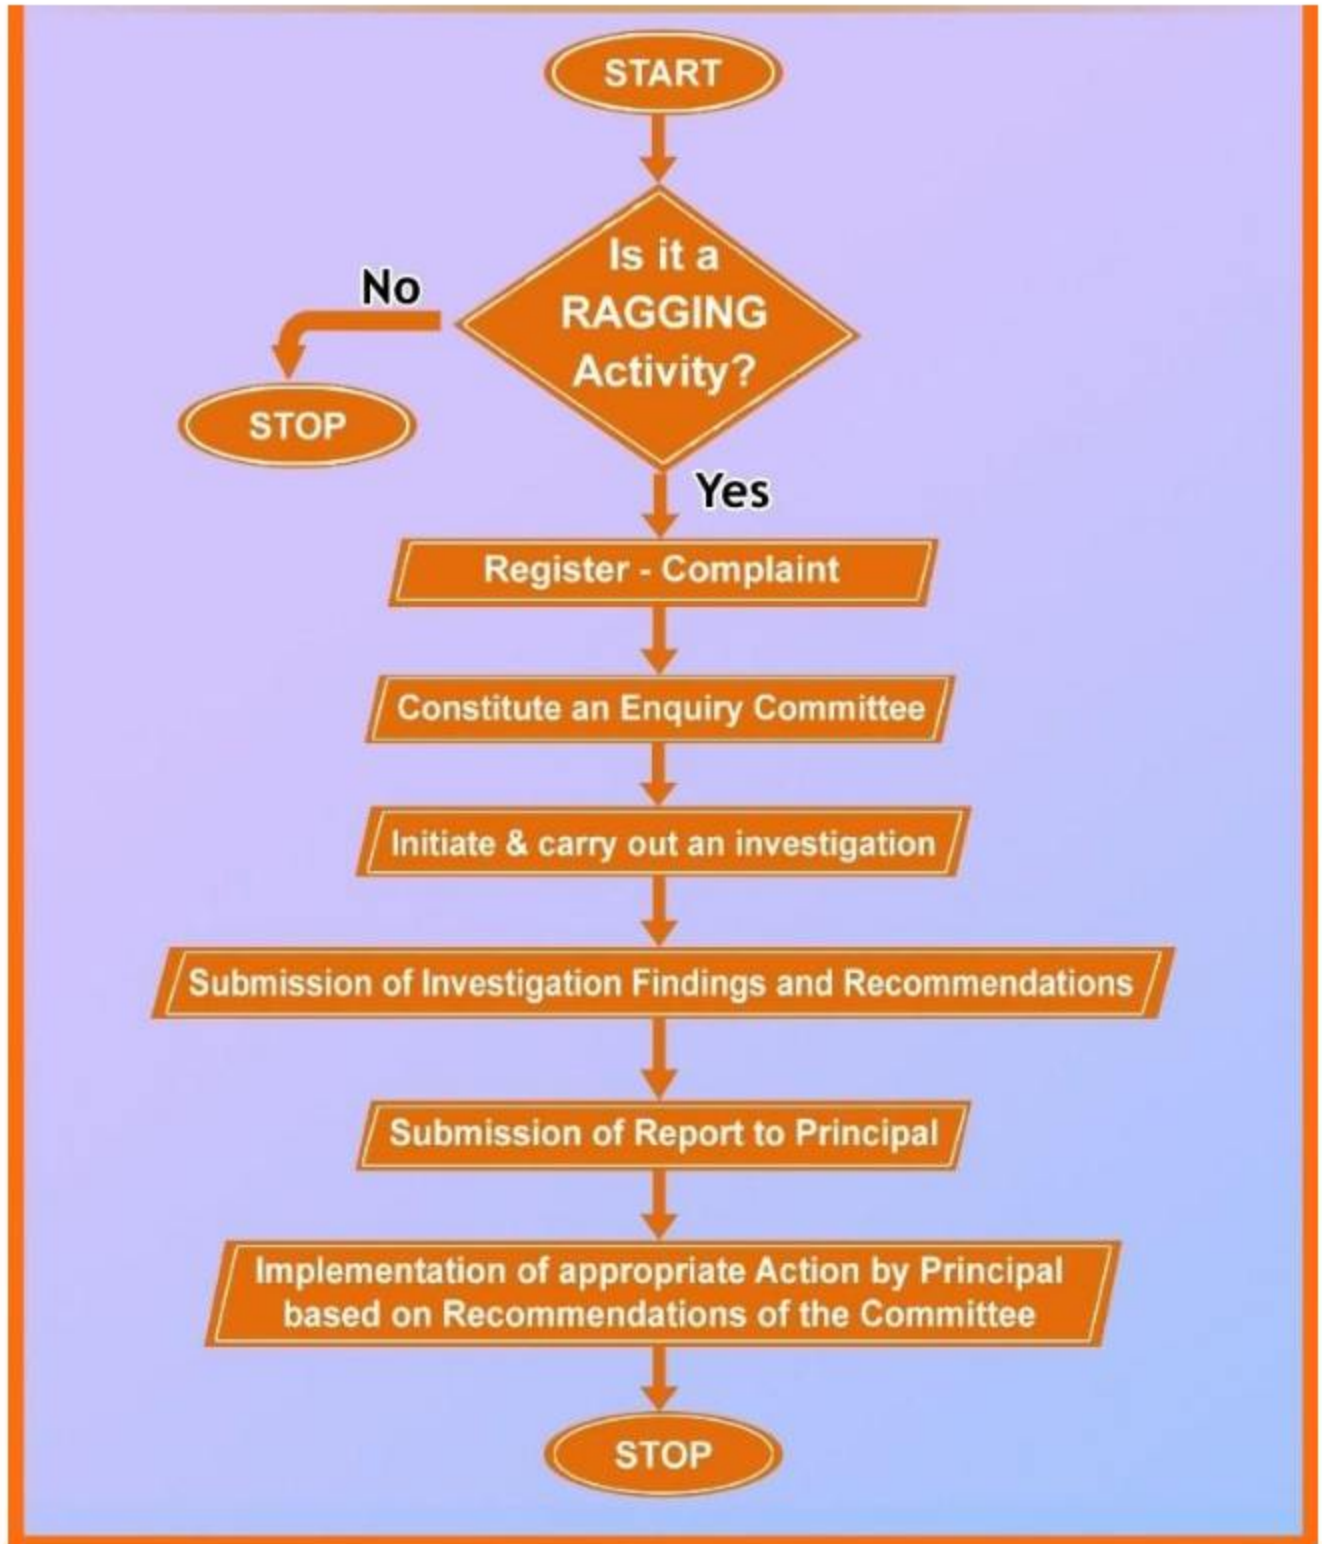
START

Is it a RAGGING Activity?

No

STOP

Yes

Register - Complaint

Constitute an Enquiry Committee

Initiate & carry out an investigation

Submission of Investigation Findings and Recommendations

Submission of Report to Principal

Implementation of appropriate Action by Principal based on Recommendations of the Committee

STOP